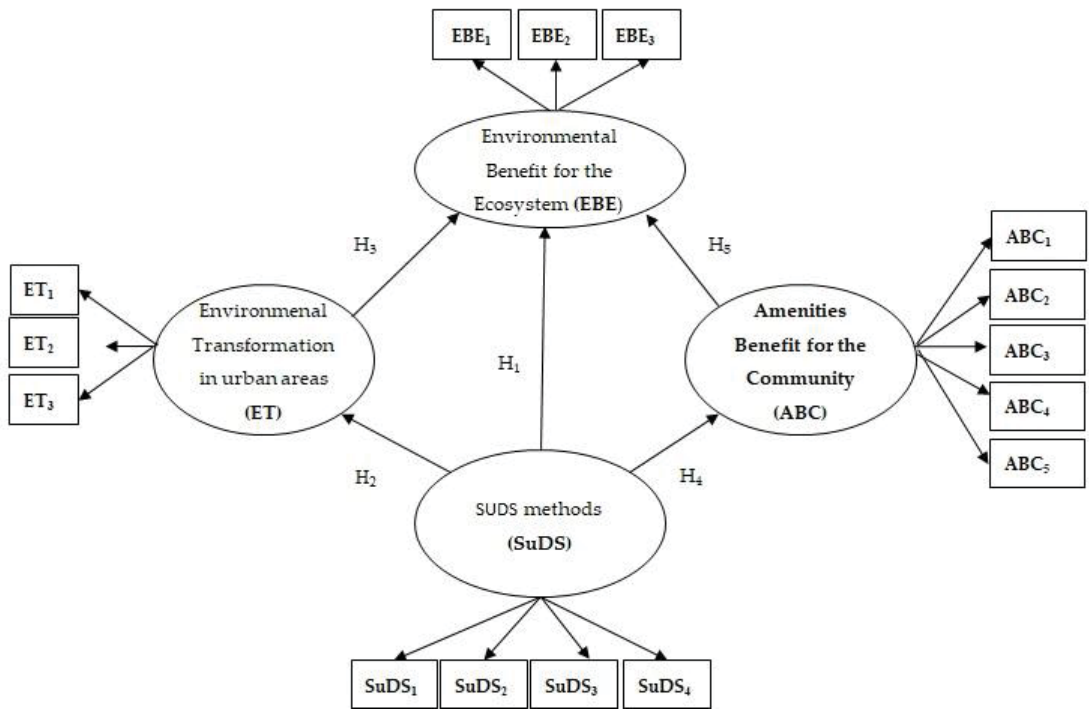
$EBE_1$ $EBE_2$ $EBE_3$

Environmental Benefit for the Ecosystem (EBE)

$H_3$

$H_5$

$ET_1$

$ET_2$

$ET_3$

Environmenal Transformation in urban areas (ET)

$H_1$

Amenities Benefit for the Community (ABC)

$ABC_1$

$ABC_2$

$ABC_3$

$ABC_4$

$ABC_5$

$H_2$

$H_4$

SUDS methods (SuDS)

$SuDS_1$ $SuDS_2$ $SuDS_3$ $SuDS_4$